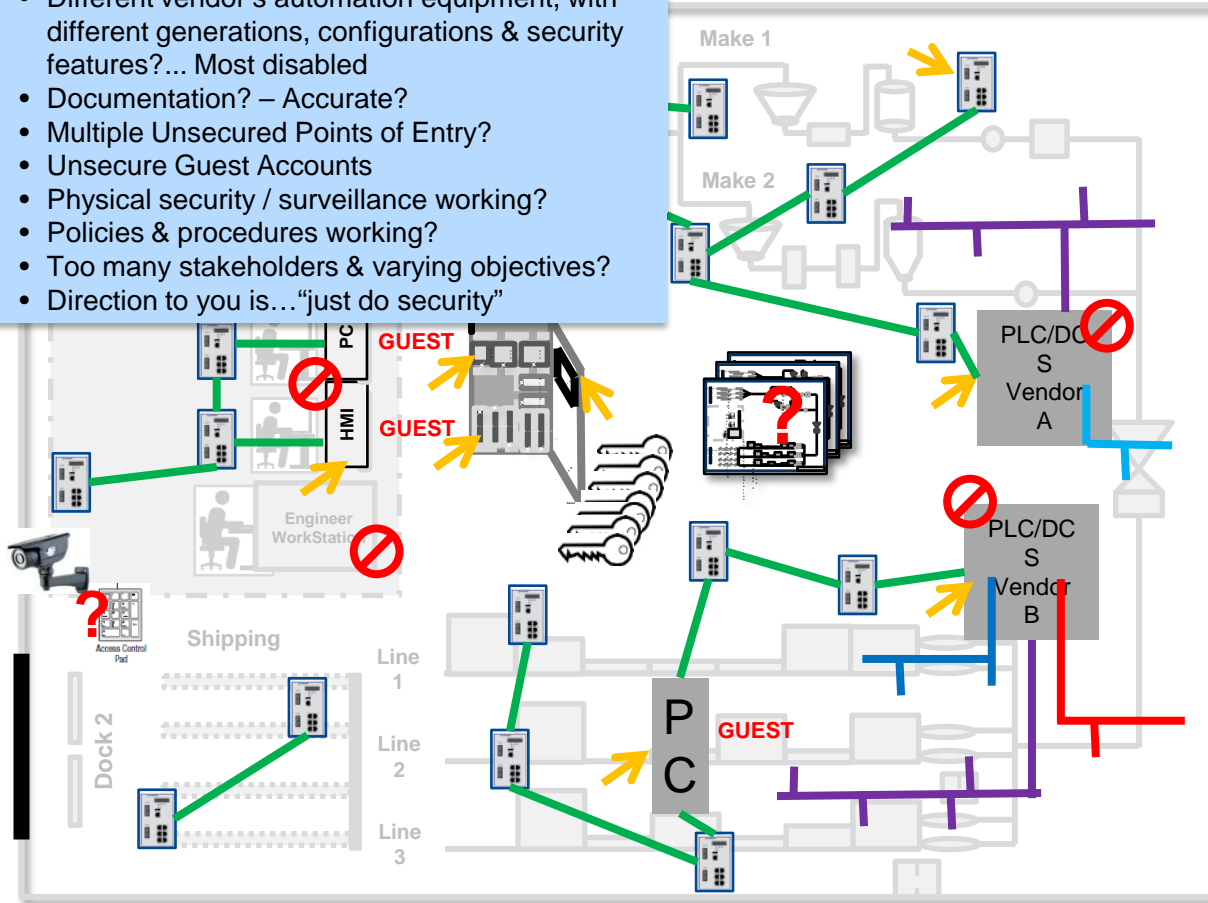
• Different vendor's automation equipment, with different generations, configurations & security features?... Most disabled
• Documentation? – Accurate?
• Multiple Unsecured Points of Entry?
• Unsecure Guest Accounts
• Physical security / surveillance working?
• Policies & procedures working?
• Too many stakeholders & varying objectives?
• Direction to you is…"just do security"

Make 1

Make 2

PC

GUEST

HMI

GUEST

Engineer WorkStation

PLC/DCS Vendor A

PLC/DCS Vendor B

?

?

Access Control Pad

Shipping

Dock 2

Line 1

Line 2

Line 3

PC

GUEST